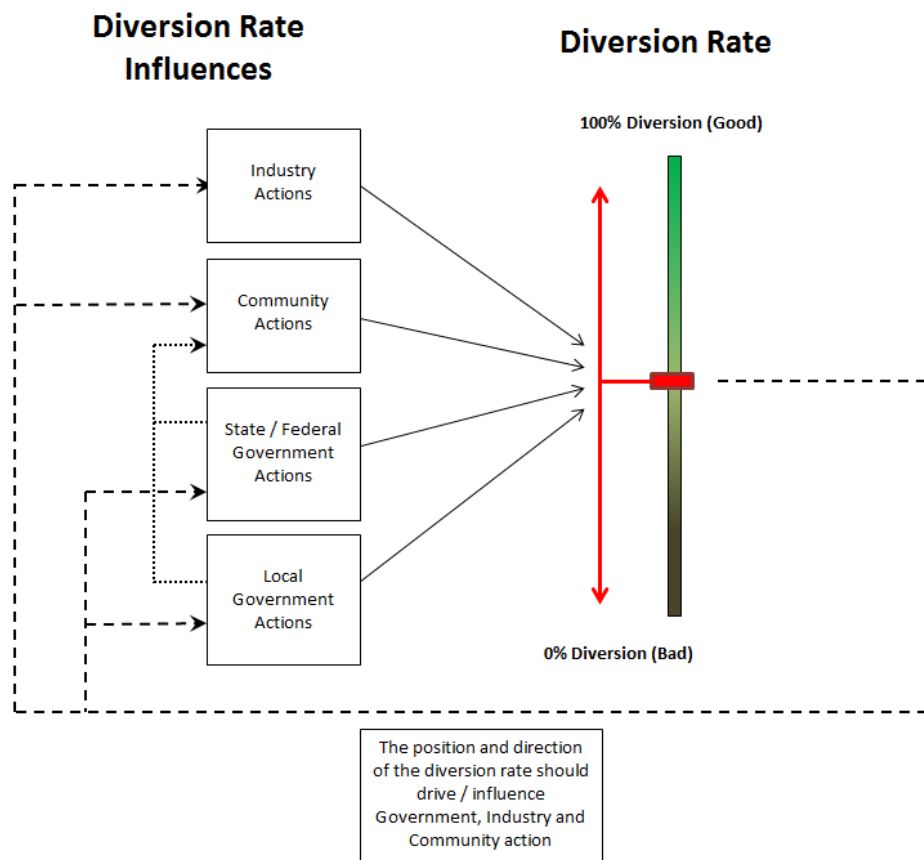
Diversion Rate Influences

Diversion Rate

100% Diversion (Good)

Industry Actions

Community Actions

State / Federal Government Actions

Local Government Actions

0% Diversion (Bad)

The position and direction of the diversion rate should drive / influence Government, Industry and Community action